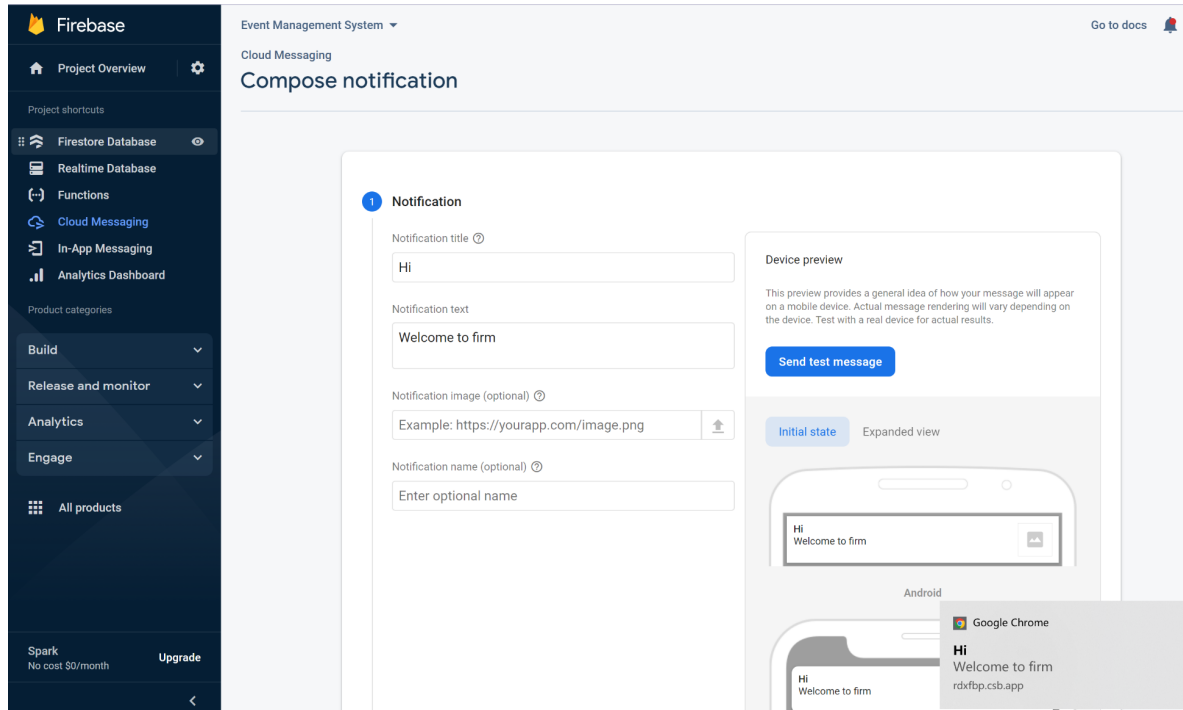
Firebase

Project Overview

Project shortcuts

Firestore Database
Realtime Database
Functions
Cloud Messaging
In-App Messaging
Analytics Dashboard

Product categories

Build
Release and monitor
Analytics
Engage

All products

Spark
No cost $0/month
Upgrade

Event Management System
Go to docs

Cloud Messaging
Compose notification

1 Notification

Notification title
Hi

Notification text
Welcome to firm

Notification image (optional)
Example: https://yourapp.com/image.png

Notification name (optional)
Enter optional name

Device preview

This preview provides a general idea of how your message will appear on a mobile device. Actual message rendering will vary depending on the device. Test with a real device for actual results.

Send test message

Initial state
Expanded view

Hi
Welcome to firm

Android

Hi
Welcome to firm

Google Chrome
Hi
Welcome to firm
rdxfbp.csb.app